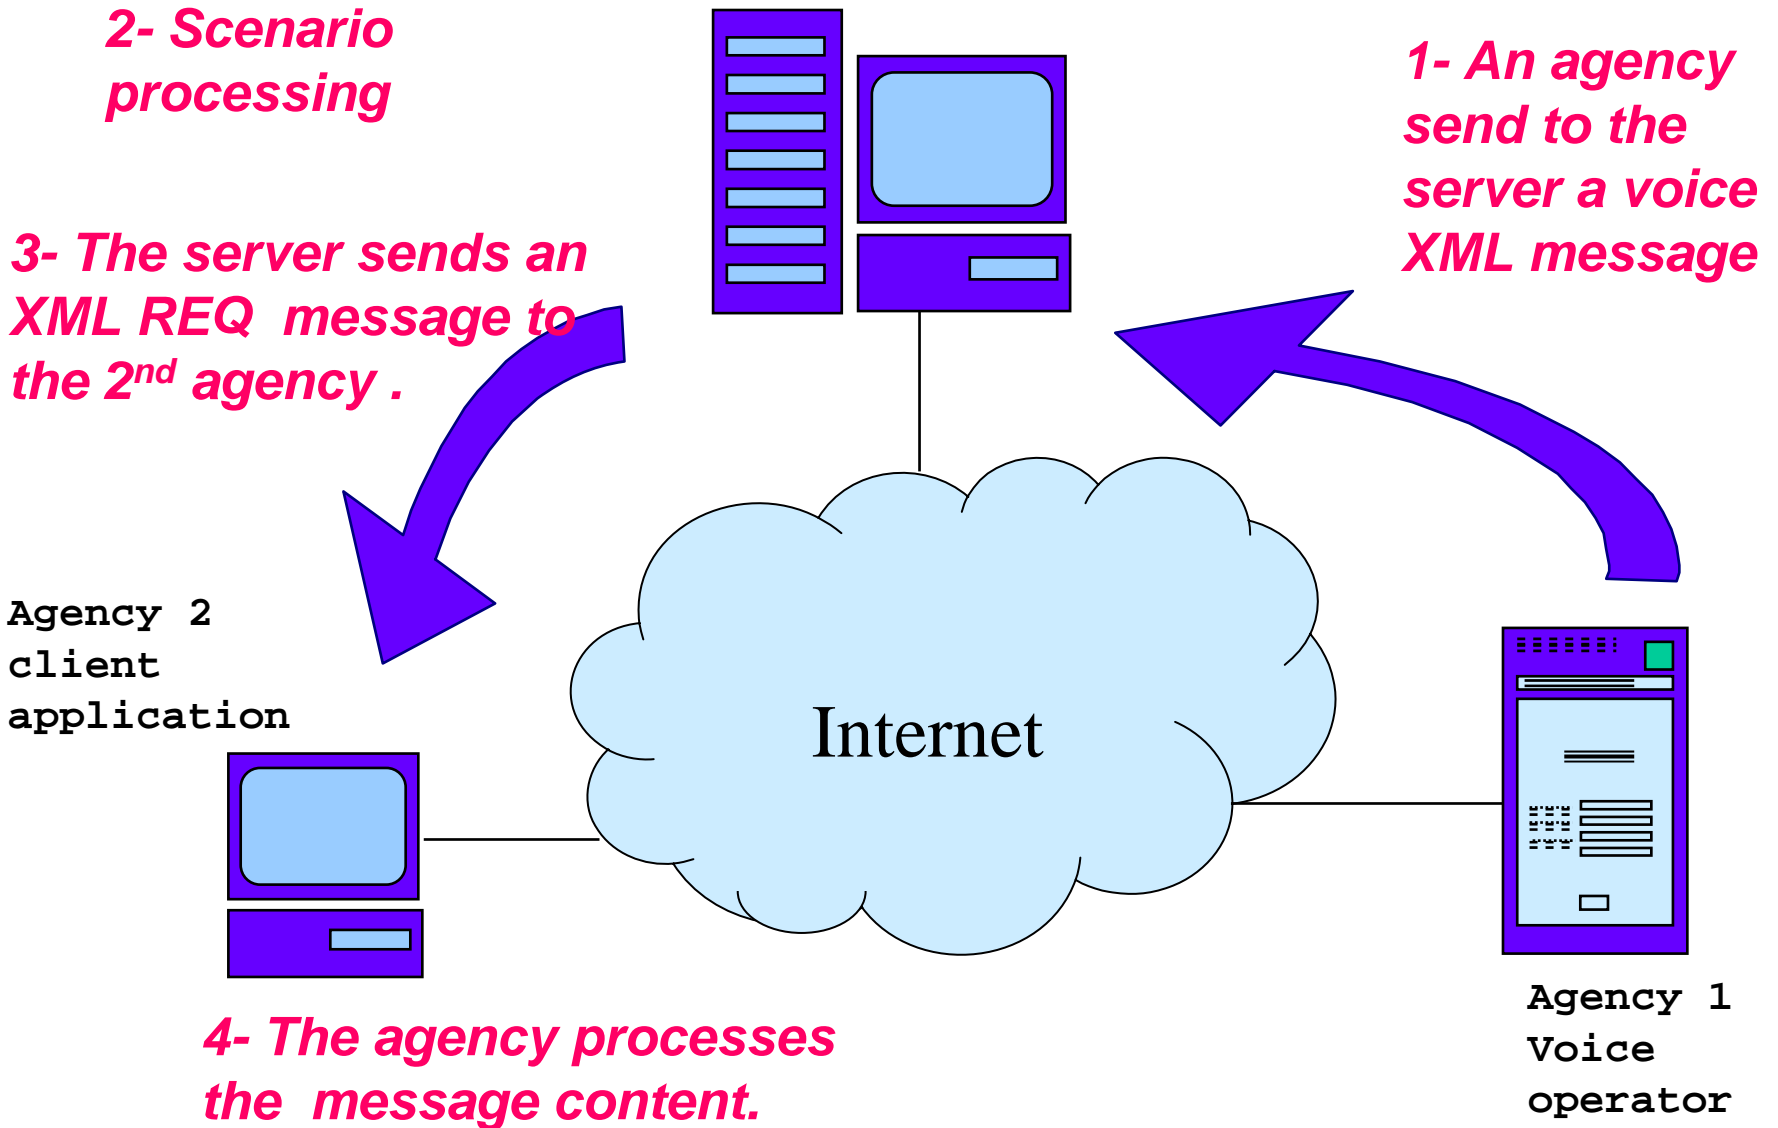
2- Scenario processing

1- An agency send to the server a voice XML message

3- The server sends an XML REQ message to the 2$^{nd}$ agency .

Agency 2 client application

Internet

Agency 1 Voice operator

4- The agency processes the message content.